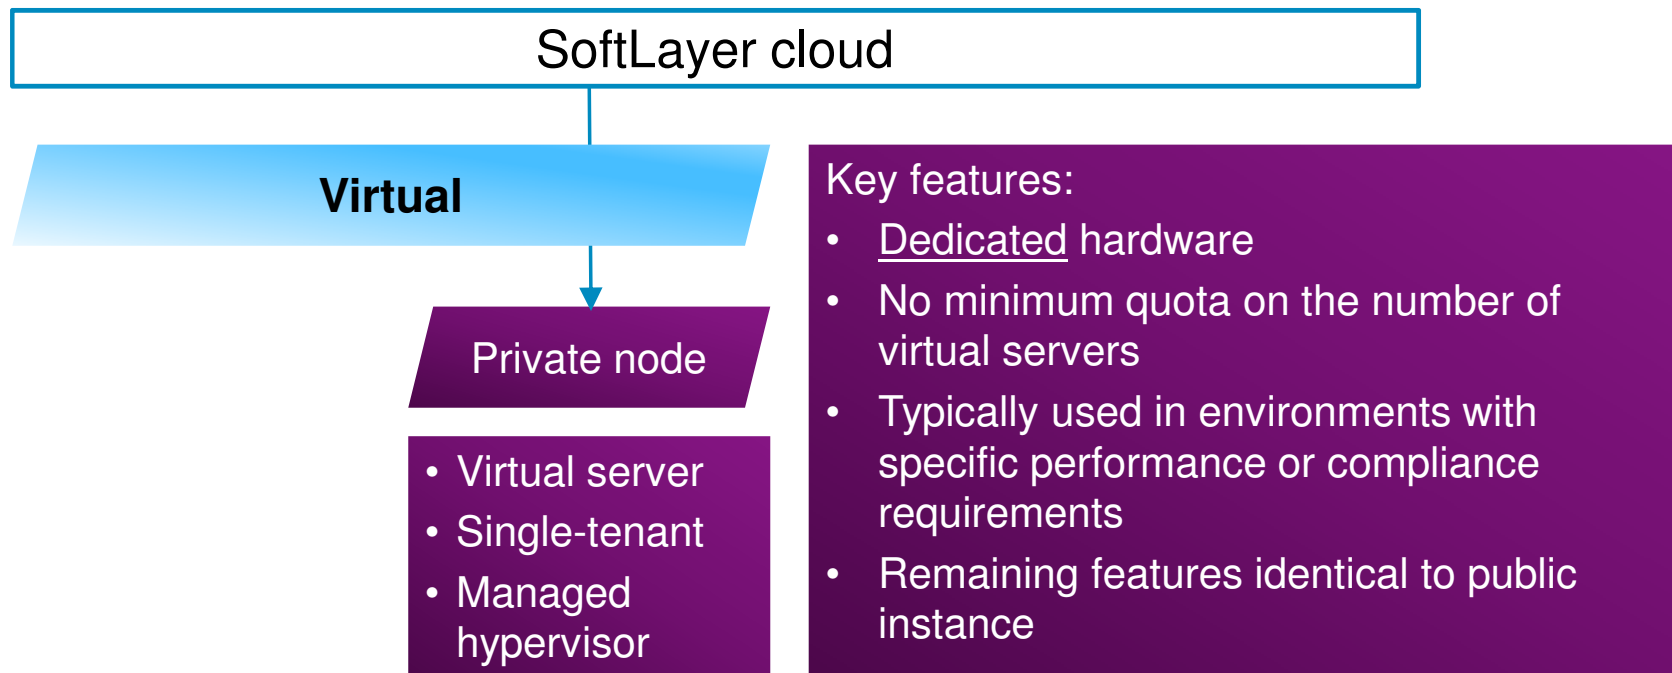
SoftLayer cloud

Virtual

Private node

- Virtual server
- Single-tenant
- Managed hypervisor

Key features:
- Dedicated hardware
- No minimum quota on the number of virtual servers
- Typically used in environments with specific performance or compliance requirements
- Remaining features identical to public instance